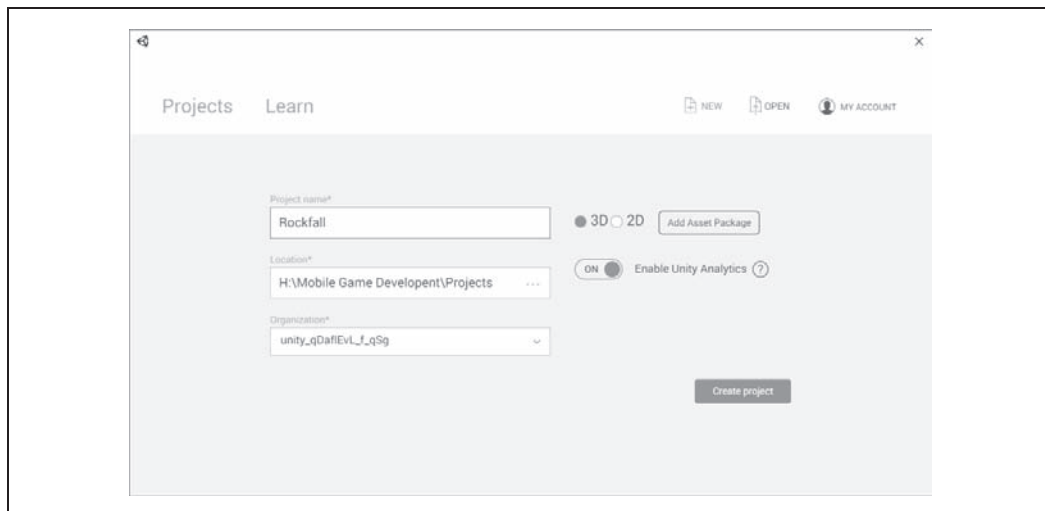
×

Projects Learn

NEW OPEN MY ACCOUNT

Project name*

Rockfall

3D 2D Add Asset Package

Location*

H:\Mobile Game Developent\Projects ...

ON Enable Unity Analytics ?

Organization*

unity_qDaflEvL_f_qSg

Create project